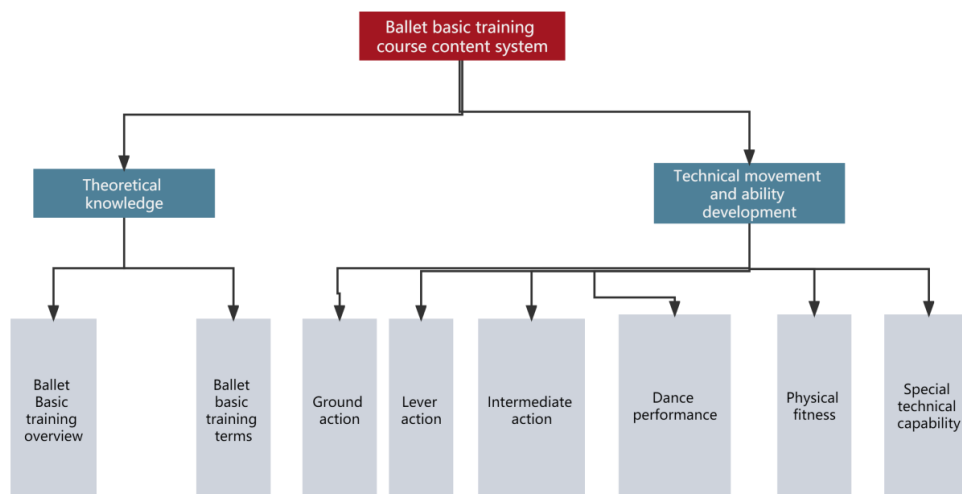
Ballet basic training course content system

Theoretical knowledge

Technical movement and ability development

Ballet Basic training overview

Ballet basic training terms

Ground action

Lever action

Intermediate action

Dance performance

Physical fitness

Special technical capability